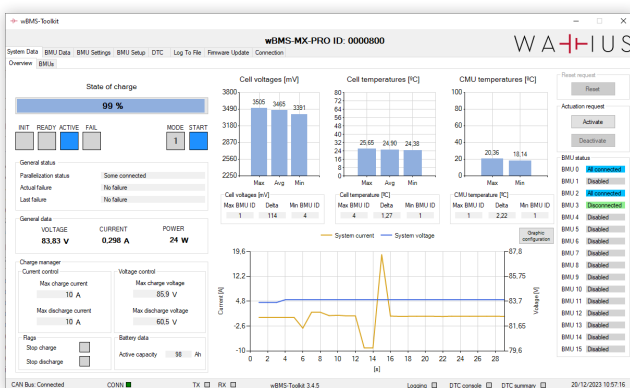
wBMS-Toolkit

System Data | BMU Data | BMU Settings | BMU Setup | DTC | Log To File | Firmware Update | Connection

wBMS-MX-PRO ID: 0000800

WAT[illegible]US

Overview | BMUs

State of charge

99 %

INIT READY ACTIVE FAIL MODE START

1

General status

| Parallelization status | Some connected |
|---|---|
| Actual failure | No failure |
| Last failure | No failure |

General data

| VOLTAGE | CURRENT | POWER |
|---|---|---|
| 83,83 V | 0,298 A | 24 W |

Charge manager

Current control

Max charge current 10 A

Max discharge current 10 A

Voltage control

Max charge voltage 85,9 V

Max discharge voltage 60,5 V

Flags

Stop charge

Stop discharge

Battery data

Active capacity 98 Ah

Cell voltages [mV]

3800, 3490, 3180, 2870, 2560, 2250

3505 3465 3391

Max Avg Min

Cell voltages [mV]

| Max BMU ID | Delta | Min BMU ID |
|---|---|---|
| 1 | 114 | 4 |

Cell temperatures [ºC]

80, 70, 60, 50, 40, 30, 20, 10, 0

25,65 24,90 24,38

Max Avg Min

Cell temperature [ºC]

| Max BMU ID | Delta | Min BMU ID |
|---|---|---|
| 4 | 1,27 | 1 |

CMU temperatures [ºC]

100, 80, 60, 40, 20, 0

20,36 18,14

Max Min

CMU temperature [ºC]

| Max BMU ID | Delta | Min BMU ID |
|---|---|---|
| 1 | 2,22 | 1 |

Graphic configuration

System current — System voltage

Current [A]: 19,6, 12,2, 4,8, -2,6, -10

Voltage [V]: 87,75, 85,75, 83,7, 81,65, 79,6

0 2 4 6 8 10 12 14 16 18 20 22 24 26 28

[s]

Reset request

Reset

Actuation request

Activate

Deactivate

BMU status

BMU 0 All connected
BMU 1 Disabled
BMU 2 All connected
BMU 3 Disconnected
BMU 4 Disabled
BMU 5 Disabled
BMU 6 Disabled
BMU 7 Disabled
BMU 8 Disabled
BMU 9 Disabled
BMU 10 Disabled
BMU 11 Disabled
BMU 12 Disabled
BMU 13 Disabled
BMU 14 Disabled
BMU 15 Disabled

CAN Bus: Connected | CONN | TX | RX | wBMS-Toolkit 3.4.5 | Logging | DTC console | DTC summary | 20/12/2023 10:57:16